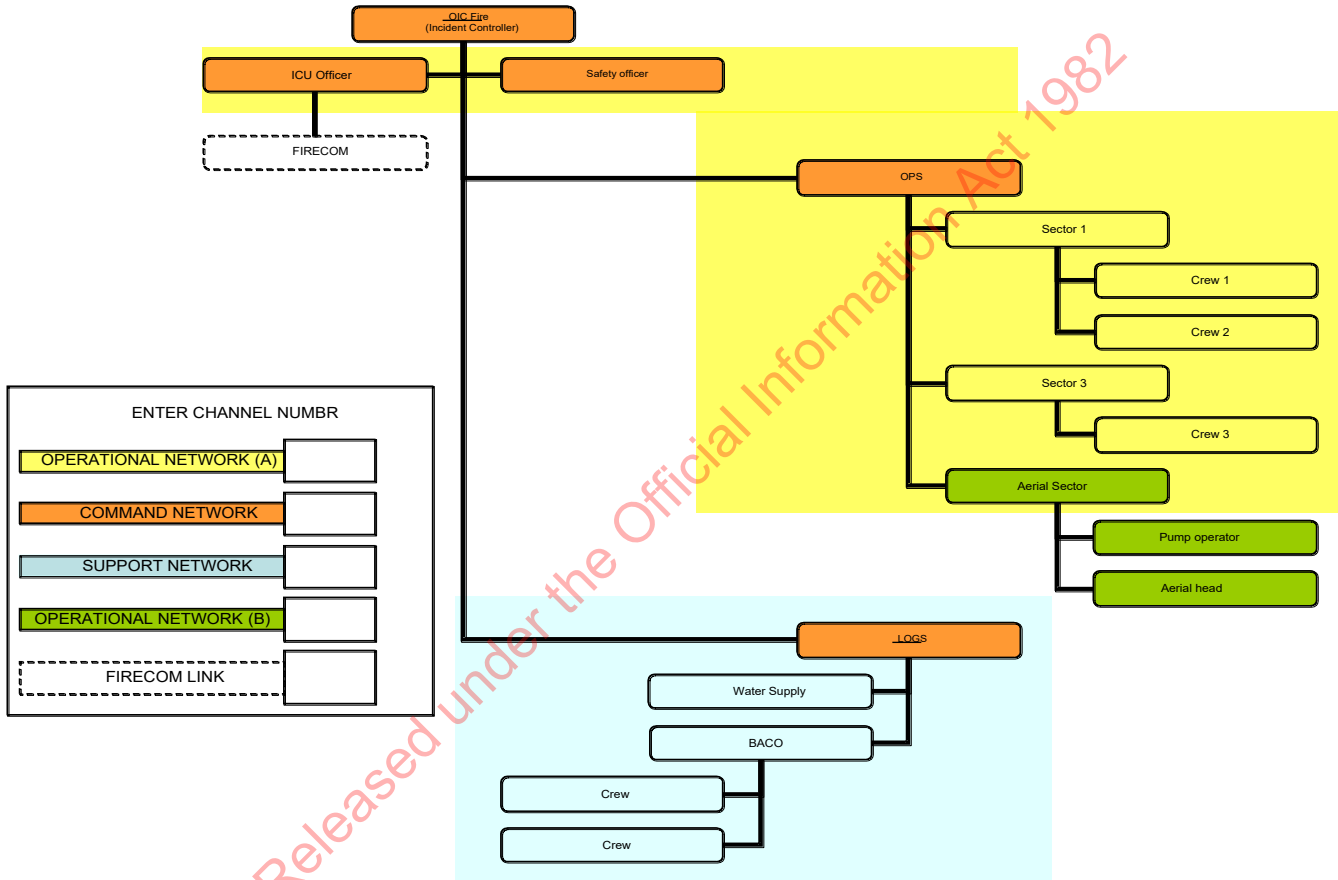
OIC Fire
(Incident Controller)

ICU Officer

Safety officer

FIRECOM

OPS

Sector 1

Crew 1

Crew 2

Sector 3

Crew 3

Aerial Sector

Pump operator

Aerial head

ENTER CHANNEL NUMBR

OPERATIONAL NETWORK (A)

COMMAND NETWORK

SUPPORT NETWORK

OPERATIONAL NETWORK (B)

FIRECOM LINK

LOGS

Water Supply

BACO

Crew

Crew

Released under the Official Information Act 1982